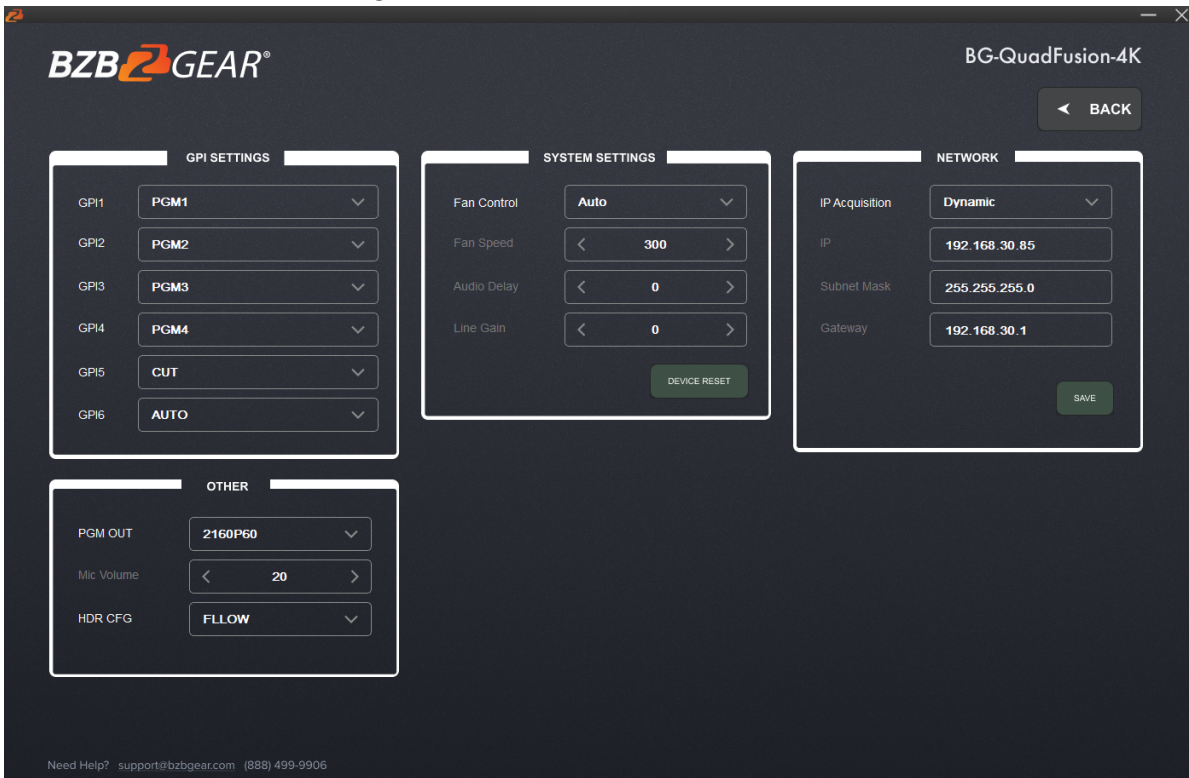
BZB GEAR®

BG-QuadFusion-4K

BACK

GPI SETTINGS

GPI1 PGM1
GPI2 PGM2
GPI3 PGM3
GPI4 PGM4
GPI5 CUT
GPI6 AUTO

SYSTEM SETTINGS

Fan Control Auto
Fan Speed 300
Audio Delay 0
Line Gain 0

DEVICE RESET

NETWORK

IP Acquisition Dynamic
IP 192.168.30.85
Subnet Mask 255.255.255.0
Gateway 192.168.30.1

SAVE

OTHER

PGM OUT 2160P60
Mic Volume 20
HDR CFG FLLOW

Need Help? support@bzbgear.com (888) 499-9906